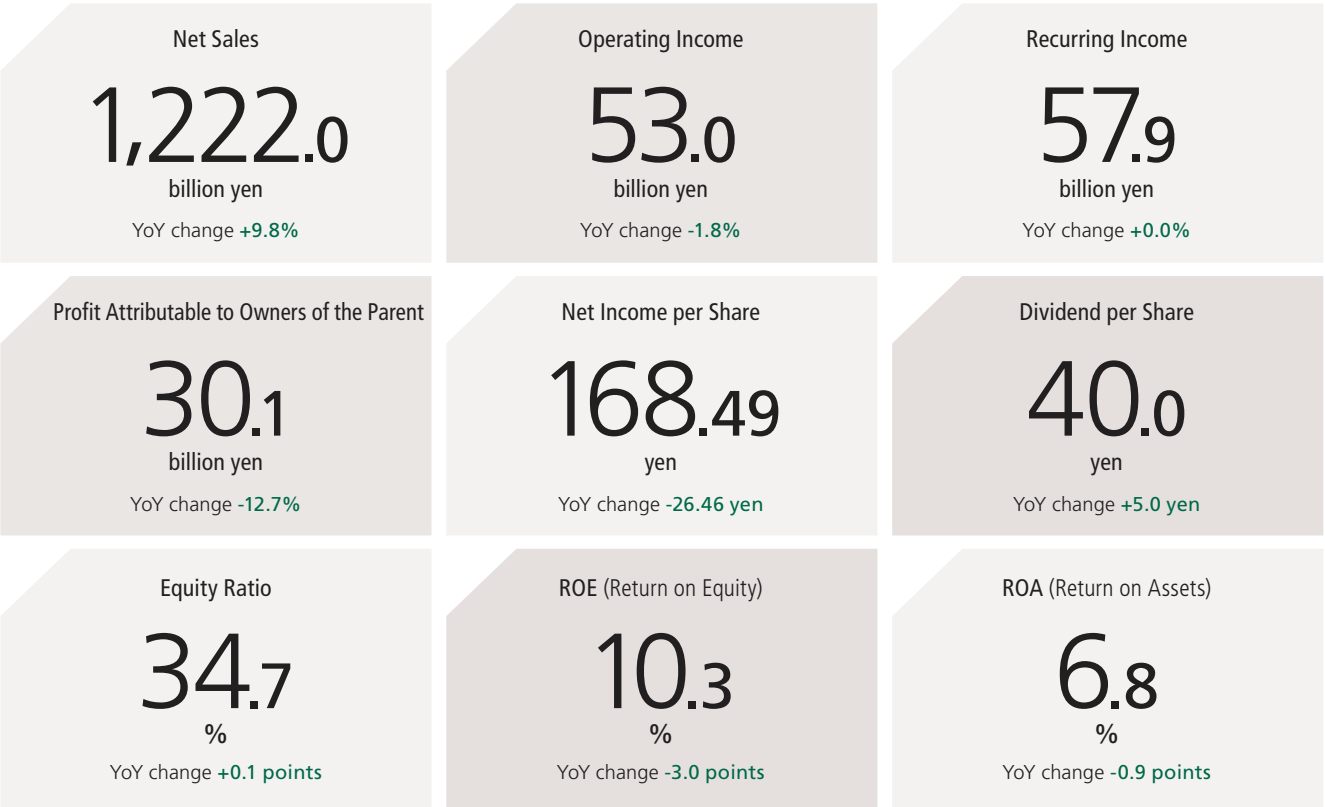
Net Sales

1,222.0

billion yen

YoY change +9.8%

Operating Income

53.0

billion yen

YoY change -1.8%

Recurring Income

57.9

billion yen

YoY change +0.0%

Profit Attributable to Owners of the Parent

30.1

billion yen

YoY change -12.7%

Net Income per Share

168.49

yen

YoY change -26.46 yen

Dividend per Share

40.0

yen

YoY change +5.0 yen

Equity Ratio

34.7

%

YoY change +0.1 points

ROE (Return on Equity)

10.3

%

YoY change -3.0 points

ROA (Return on Assets)

6.8

%

YoY change -0.9 points